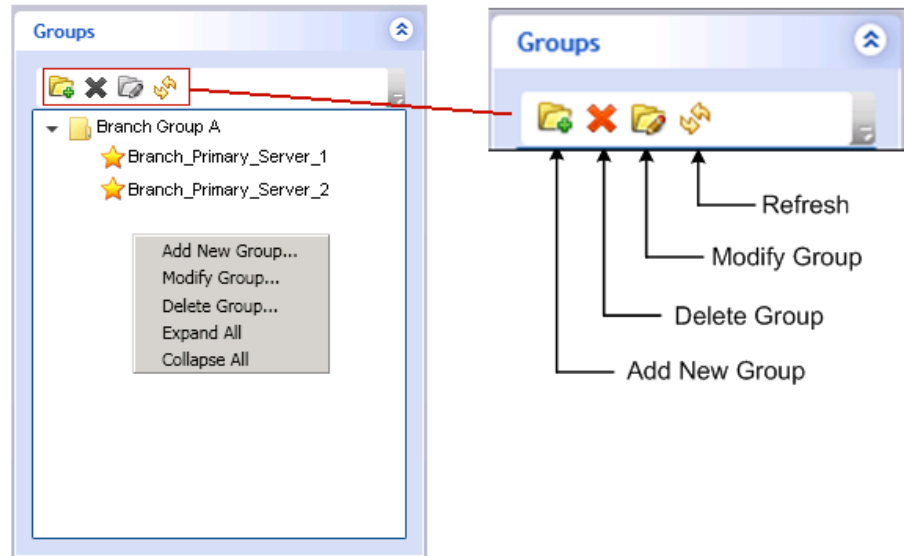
Groups

Branch Group A
Branch_Primary_Server_1
Branch_Primary_Server_2

Add New Group...
Modify Group...
Delete Group...
Expand All
Collapse All

Groups

Refresh
Modify Group
Delete Group
Add New Group